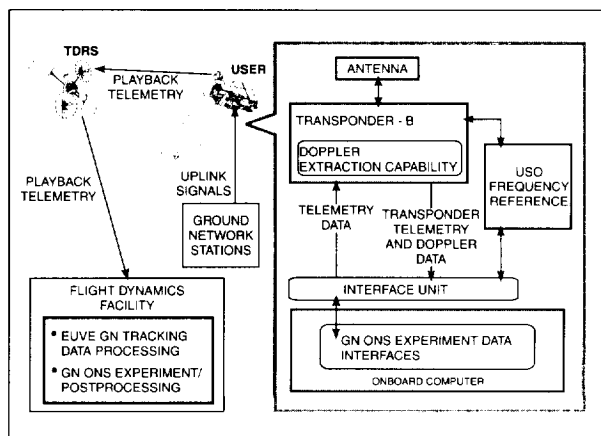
TDRS

PLAYBACK TELEMETRY

USER

PLAYBACK TELEMETRY

UPLINK SIGNALS

GROUND NETWORK STATIONS

FLIGHT DYNAMICS FACILITY

• EUVE GN TRACKING DATA PROCESSING

• GN ONS EXPERIMENT/ POSTPROCESSING

ANTENNA

TRANSPONDER - B

DOPPLER EXTRACTION CAPABILITY

USO FREQUENCY REFERENCE

TELEMETRY DATA

TRANSPONDER TELEMETRY AND DOPPLER DATA

INTERFACE UNIT

GN ONS EXPERIMENT DATA INTERFACES

ONBOARD COMPUTER